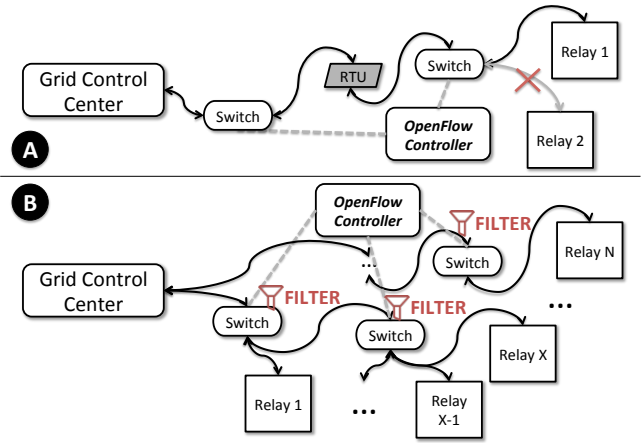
Grid Control Center

Switch

RTU

Switch

Relay 1

OpenFlow Controller

Relay 2

A

B

OpenFlow Controller

FILTER

Relay N

Grid Control Center

...

Switch

FILTER

FILTER

Switch

Switch

...

Relay X

Relay 1

...

Relay X-1